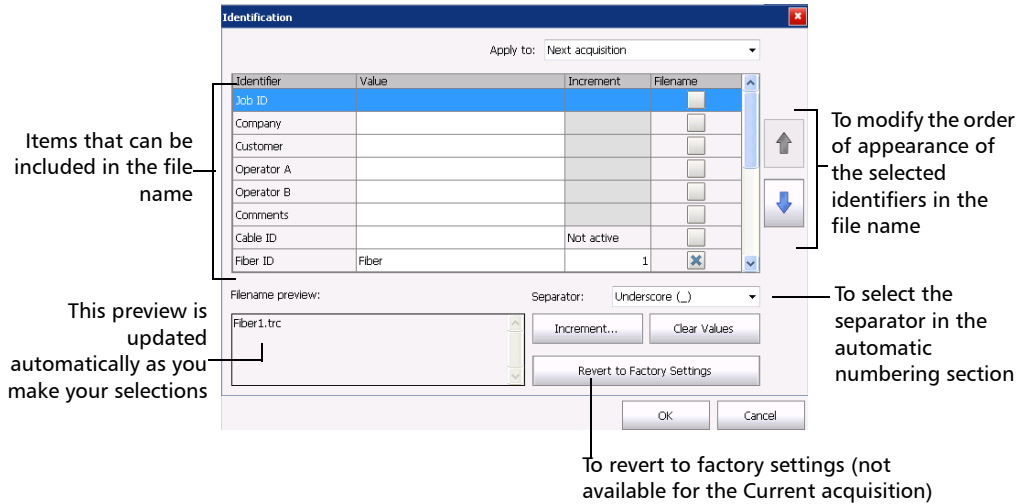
Identification

Apply to: Next acquisition

| Identifier | Value | Increment | Filename |
|---|---|---|---|
| Job ID | | | |
| Company | | | |
| Customer | | | |
| Operator A | | | |
| Operator B | | | |
| Comments | | | |
| Cable ID | | Not active | |
| Fiber ID | Fiber | 1 | |

Items that can be included in the file name

To modify the order of appearance of the selected identifiers in the file name

Filename preview:

Fiber1.trc

Separator: Underscore (_)

Increment...

Clear Values

Revert to Factory Settings

OK

Cancel

This preview is updated automatically as you make your selections

To select the separator in the automatic numbering section

To revert to factory settings (not available for the Current acquisition)